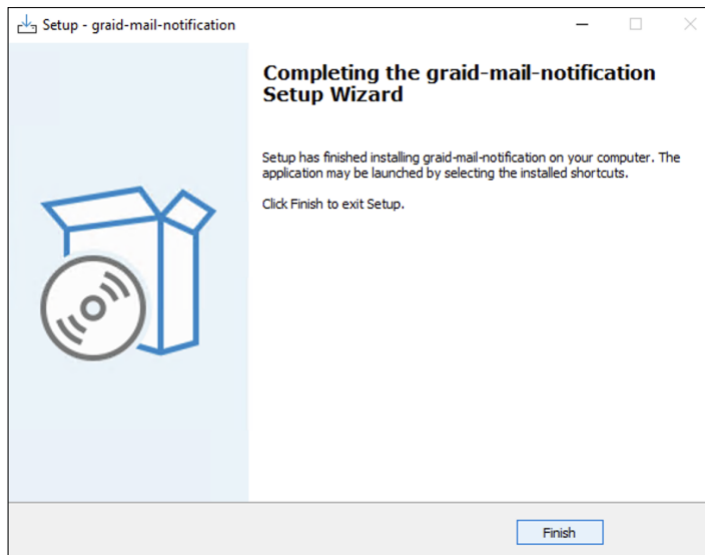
Setup - graid-mail-notification

Completing the graid-mail-notification Setup Wizard

Setup has finished installing graid-mail-notification on your computer. The application may be launched by selecting the installed shortcuts.

Click Finish to exit Setup.

Finish